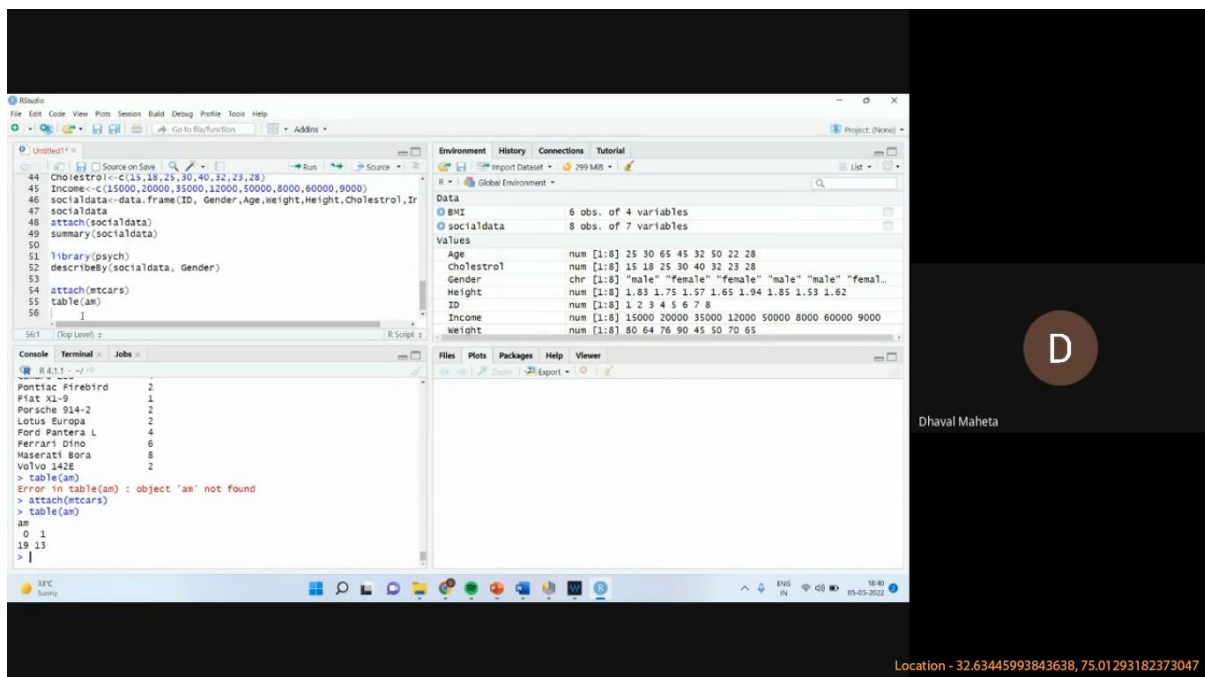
RStudio
File Edit Code View Plots Session Build Debug Profile Tools Help
Go to file/function Addins
Project: (None)

Untitled1*
Source on Save Run Source
44 Cholestrol<-c(15,18,25,30,40,32,23,28)
45 Income<-c(15000,20000,35000,12000,50000,8000,60000,9000)
46 socialdata<-data.frame(ID, Gender,Age,Weight,Height,Cholestrol,Ir
47 socialdata
48 attach(socialdata)
49 summary(socialdata)
50
51 library(psych)
52 describeBy(socialdata, Gender)
53
54 attach(mtcars)
55 table(am)
56
56:1 (Top Level) R Script

Environment History Connections Tutorial
Import Dataset 299 MiB List
R Global Environment
Data
BMI 6 obs. of 4 variables
socialdata 8 obs. of 7 variables
Values
Age num [1:8] 25 30 65 45 32 50 22 28
Cholestrol num [1:8] 15 18 25 30 40 32 23 28
Gender chr [1:8] "male" "female" "female" "male" "male" "femal…
Height num [1:8] 1.83 1.75 1.57 1.65 1.94 1.85 1.53 1.62
ID num [1:8] 1 2 3 4 5 6 7 8
Income num [1:8] 15000 20000 35000 12000 50000 8000 60000 9000
Weight num [1:8] 80 64 76 90 45 50 70 65

Console Terminal Jobs
R 4.1.1 · ~/
Pontiac Firebird 2
Fiat X1-9 1
Porsche 914-2 2
Lotus Europa 2
Ford Pantera L 4
Ferrari Dino 6
Maserati Bora 8
Volvo 142E 2
> table(am)
Error in table(am) : object 'am' not found
> attach(mtcars)
> table(am)
am
 0 1
19 13
>

Files Plots Packages Help Viewer
Zoom Export

33°C
Sunny
ENG IN 18:40 05-05-2022

D
Dhaval Maheta

Location - 32.63445993843638, 75.01293182373047